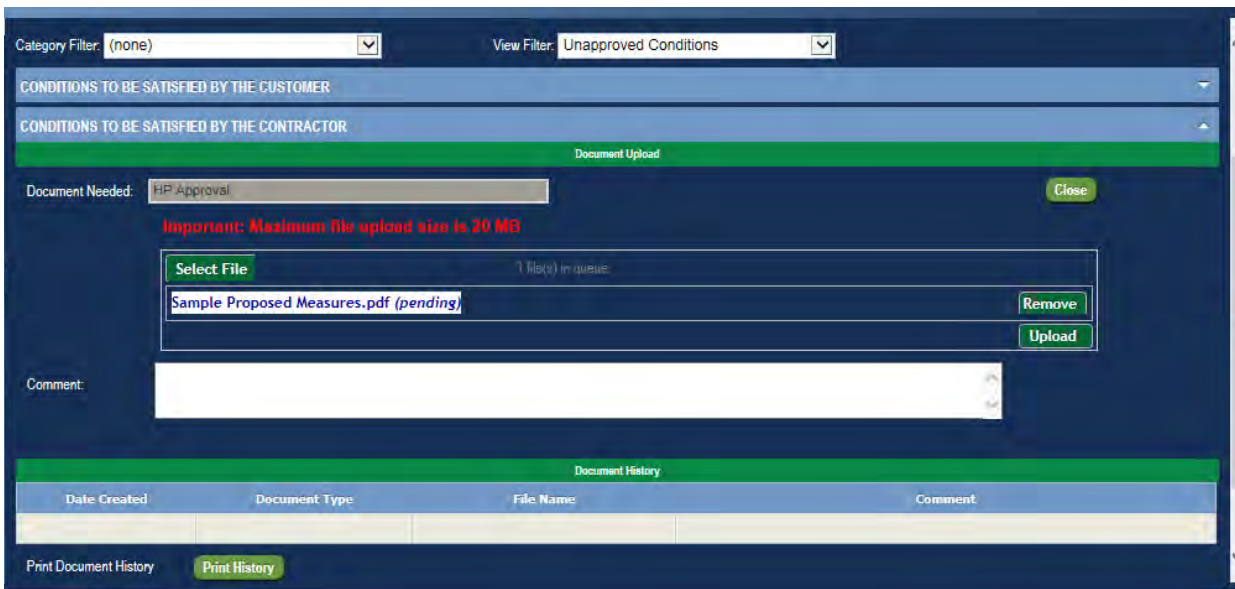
Category Filter: (none)

View Filter: Unapproved Conditions

CONDITIONS TO BE SATISFIED BY THE CUSTOMER

CONDITIONS TO BE SATISFIED BY THE CONTRACTOR

Document Upload

Document Needed: HP Approval

Close

Important: Maximum file upload size is 20 MB

Select File

1 file(s) in queue.

Sample Proposed Measures.pdf (pending)

Remove

Upload

Comment:

Document History

| Date Created | Document Type | File Name | Comment |
|---|---|---|---|
| | | | |

Print Document History

Print History